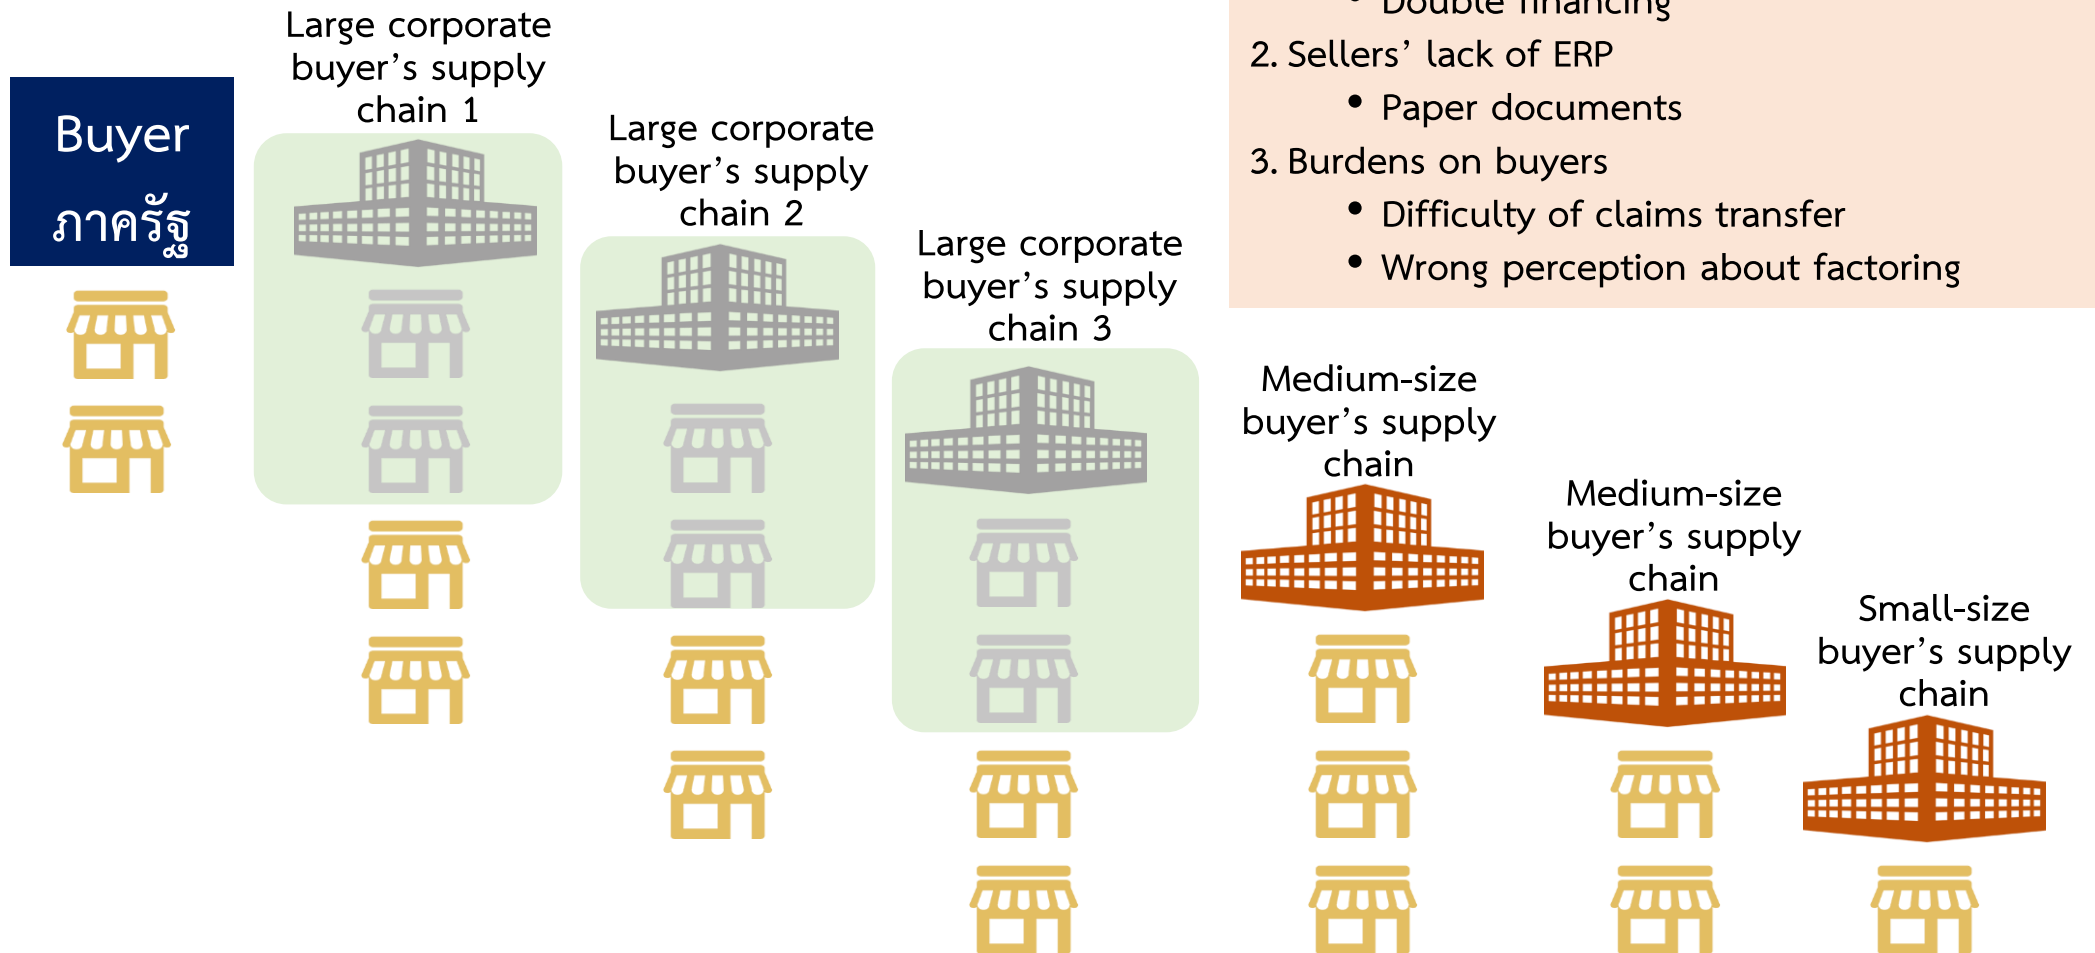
Buyer
ภาครัฐ

Large corporate buyer’s supply chain 1

Large corporate buyer’s supply chain 2

Large corporate buyer’s supply chain 3

• Double financing
2. Sellers’ lack of ERP
• Paper documents
3. Burdens on buyers
• Difficulty of claims transfer
• Wrong perception about factoring

Medium-size buyer’s supply chain

Medium-size buyer’s supply chain

Small-size buyer’s supply chain